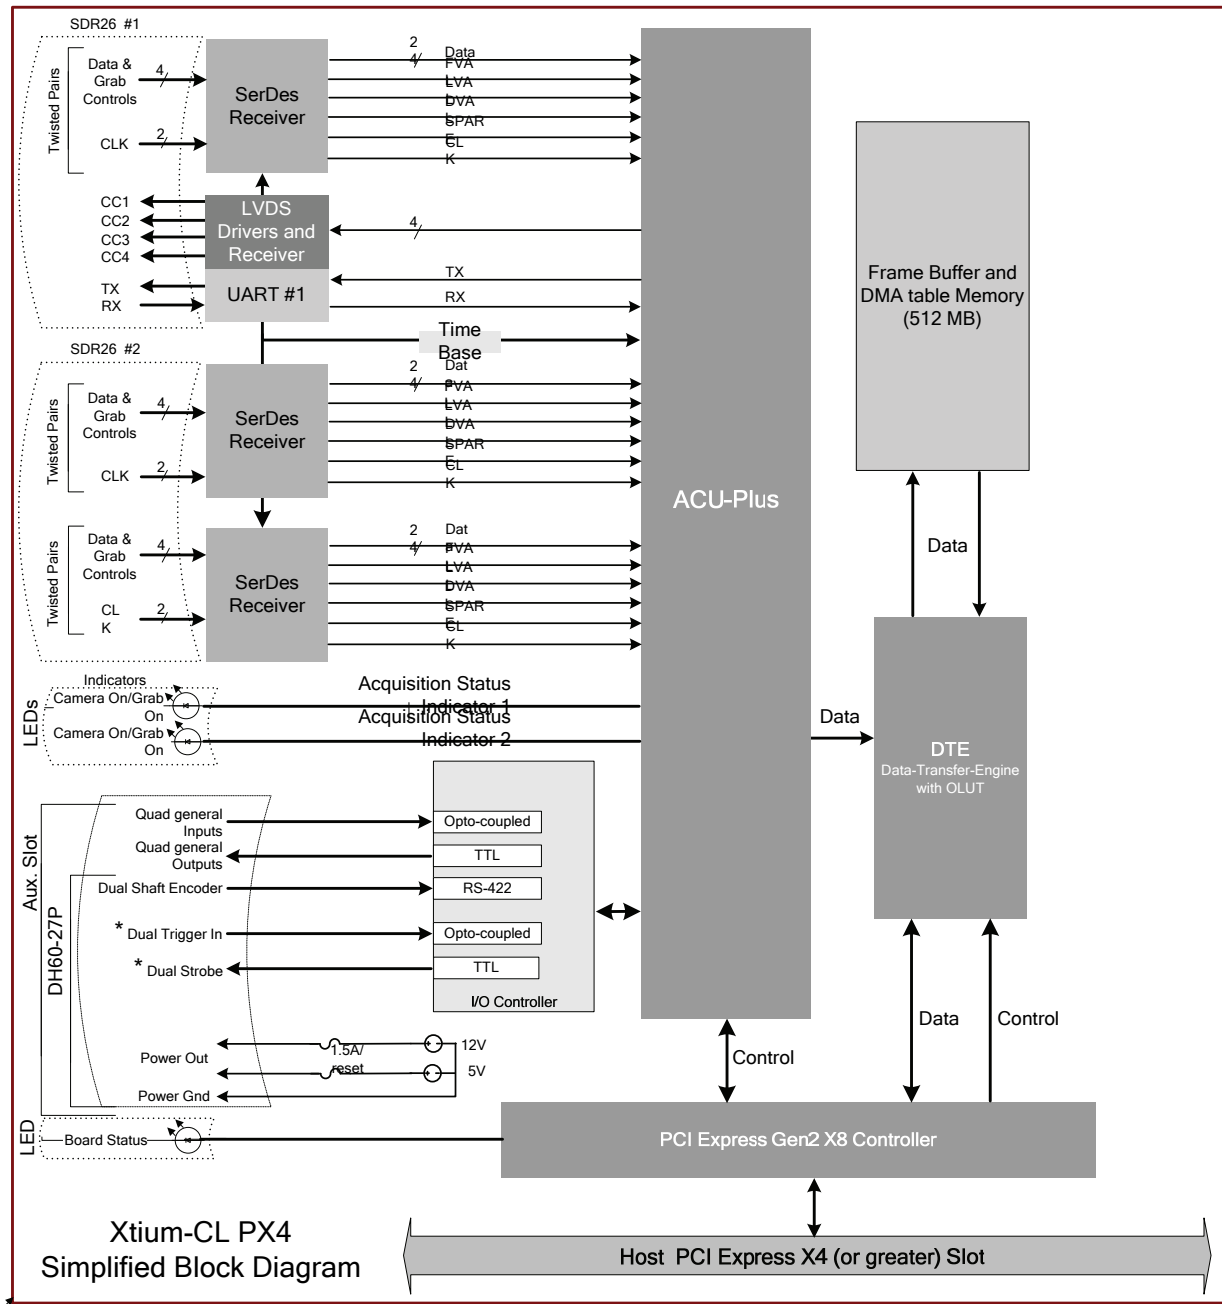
SDR26 #1

Twisted Pairs
Data & Grab Controls
4
CLK
2
SerDes Receiver
2
4
Data
FVA
LVA
DVA
SPAR
E
CL
K

CC1
CC2
CC3
CC4
LVDS Drivers and Receiver
4
TX
RX
UART #1
TX
RX

Time Base

SDR26 #2

Twisted Pairs
Data & Grab Controls
4
CLK
2
SerDes Receiver
2
4
Dat
FVA
LVA
DVA
SPAR
E
CL
K

Twisted Pairs
Data & Grab Controls
4
CL K
2
SerDes Receiver
2
4
Dat
FVA
LVA
DVA
SPAR
E
CL
K

ACU-Plus

Frame Buffer and DMA table Memory (512 MB)

Data

LEDs
Indicators
Camera On/Grab On
Camera On/Grab On
Acquisition Status Indicator 1
Acquisition Status Indicator 2

Data

DTE
Data-Transfer-Engine with OLUT

Aux. Slot
DH60-27P
Quad general Inputs
Quad general Outputs
Dual Shaft Encoder
* Dual Trigger In
* Dual Strobe
Opto-coupled
TTL
RS-422
Opto-coupled
TTL
I/O Controller

Power Out
Power Gnd
1.5A/ reset
12V
5V

Control
Data
Control

LED
Board Status

PCI Express Gen2 X8 Controller

Xtium-CL PX4
Simplified Block Diagram

Host PCI Express X4 (or greater) Slot